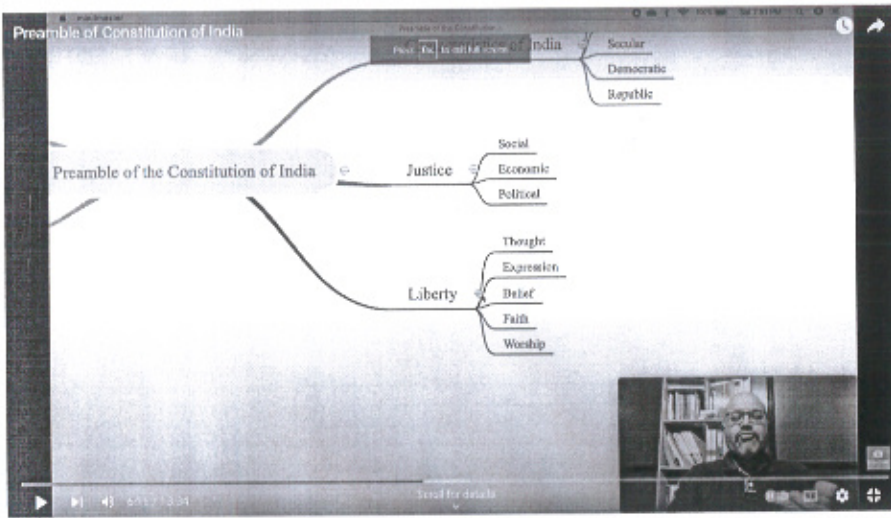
Preamble of Constitution of India

Preamble of the Constitution

Press Esc to exit full screen

of India

Secular

Democratic

Republic

Preamble of the Constitution of India

Justice

Social

Economic

Political

Liberty

Thought

Expression

Belief

Faith

Worship

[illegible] / 13:34

Scroll for details